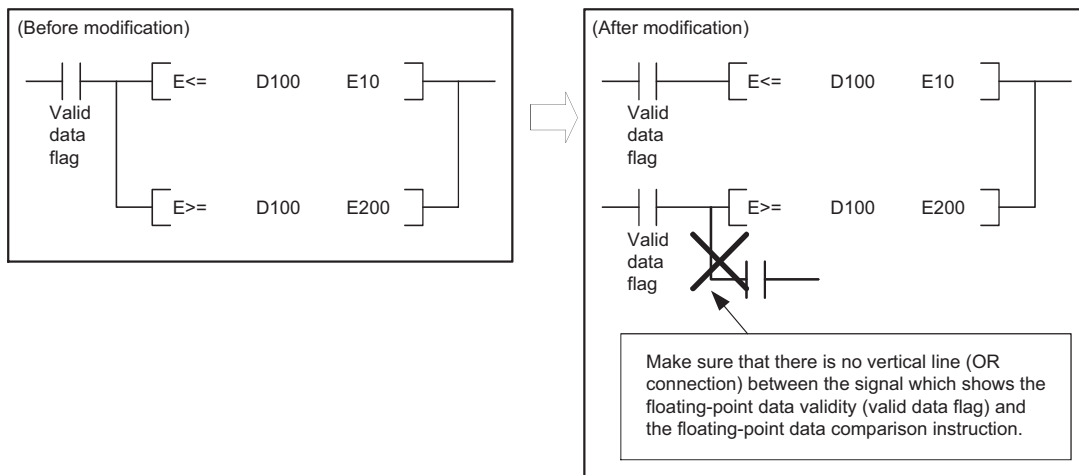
(Before modification)

Valid data flag

E<= D100 E10

E>= D100 E200

(After modification)

Valid data flag

E<= D100 E10

Valid data flag

E>= D100 E200

Make sure that there is no vertical line (OR connection) between the signal which shows the floating-point data validity (valid data flag) and the floating-point data comparison instruction.